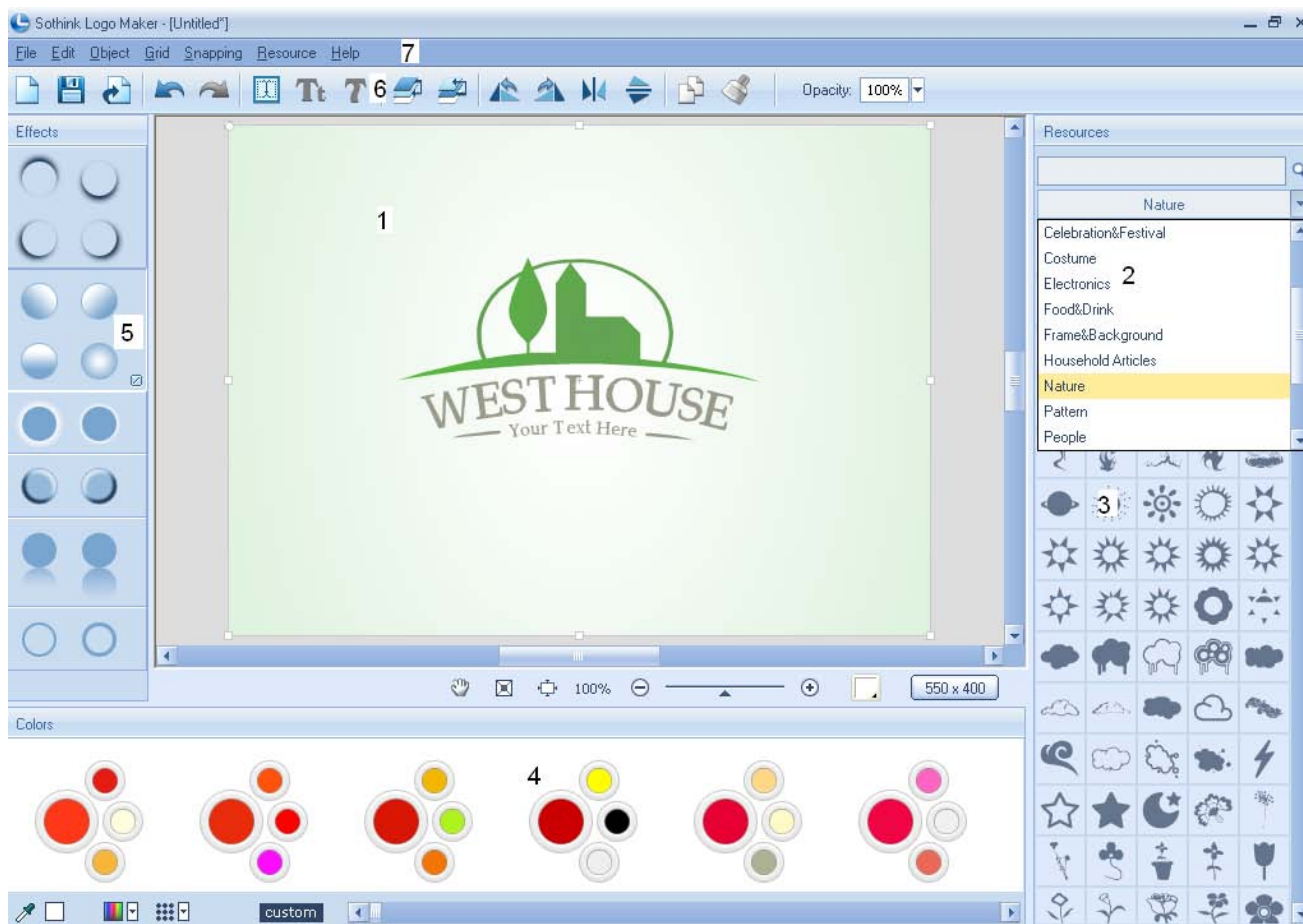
Sothink Logo Maker - [Untitled*]

File Edit Object Grid Snapping Resource Help 7

6

Opacity: 100%

Effects

5

1

WEST HOUSE
Your Text Here

Resources

Nature

Celebration&Festival
Costume
Electronics 2
Food&Drink
Frame&Background
Household Articles
Nature
Pattern
People

3

100%

550 x 400

Colors

4

custom